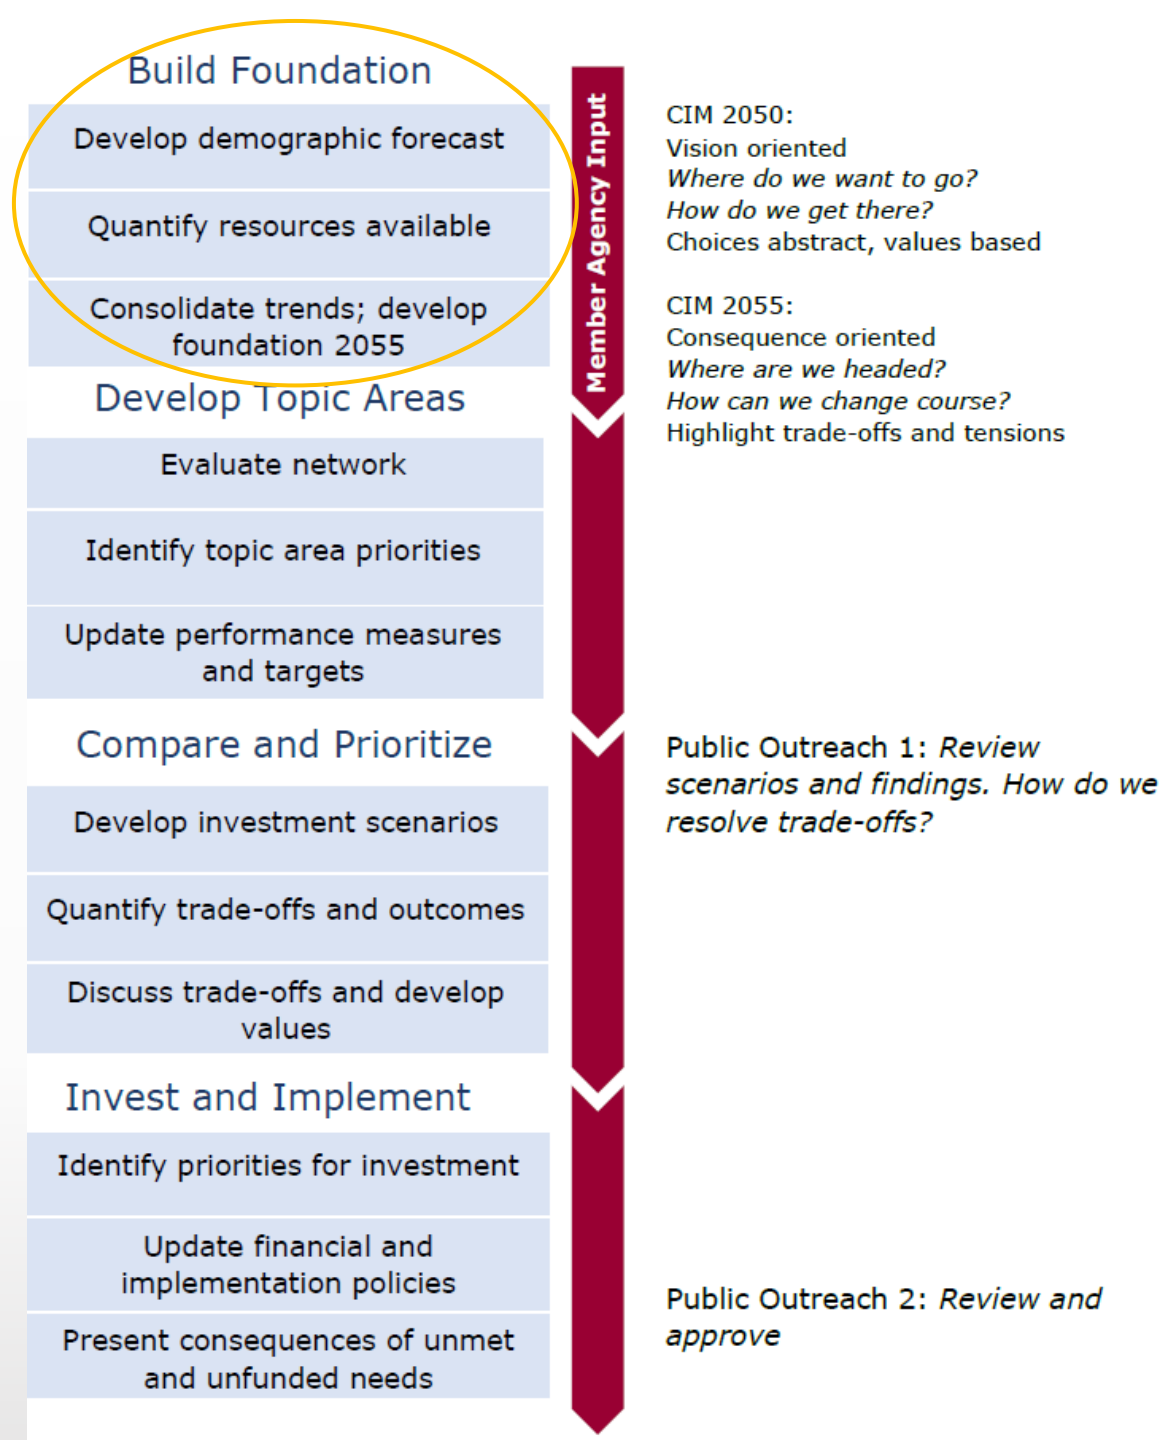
Build Foundation

Develop demographic forecast

Quantify resources available

Consolidate trends; develop foundation 2055

Develop Topic Areas

Evaluate network

Identify topic area priorities

Update performance measures and targets

Compare and Prioritize

Develop investment scenarios

Quantify trade-offs and outcomes

Discuss trade-offs and develop values

Invest and Implement

Identify priorities for investment

Update financial and implementation policies

Present consequences of unmet and unfunded needs

Member Agency Input

CIM 2050:
Vision oriented
*Where do we want to go?*
*How do we get there?*
Choices abstract, values based

CIM 2055:
Consequence oriented
*Where are we headed?*
*How can we change course?*
Highlight trade-offs and tensions

Public Outreach 1: *Review scenarios and findings. How do we resolve trade-offs?*

Public Outreach 2: *Review and approve*